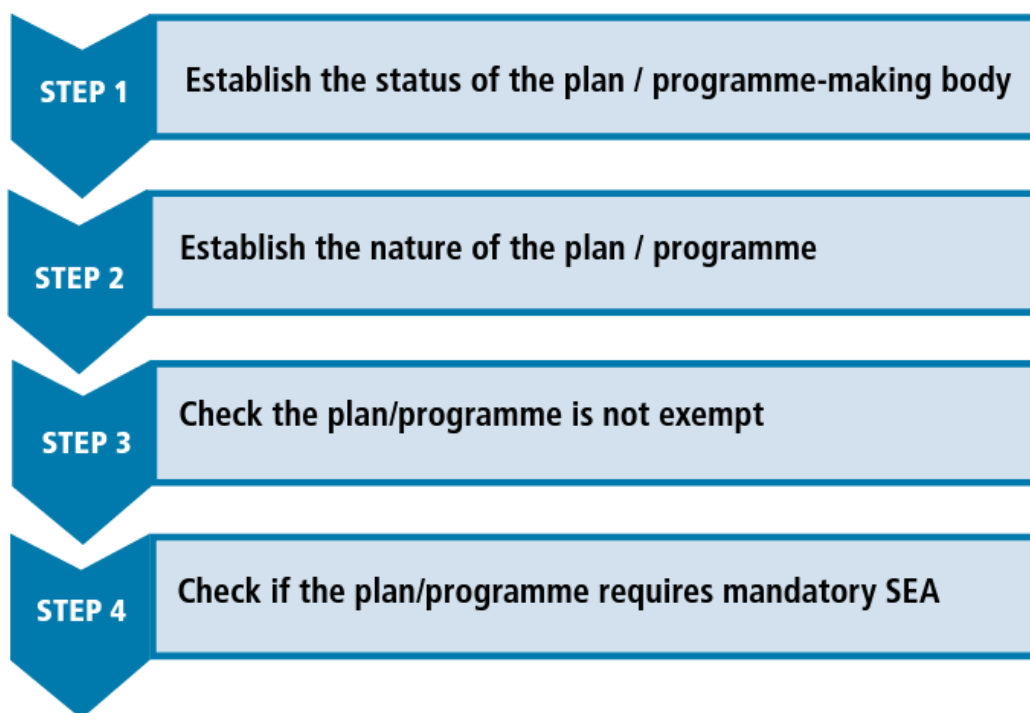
STEP 1
Establish the status of the plan / programme-making body

STEP 2
Establish the nature of the plan / programme

STEP 3
Check the plan/programme is not exempt

STEP 4
Check if the plan/programme requires mandatory SEA